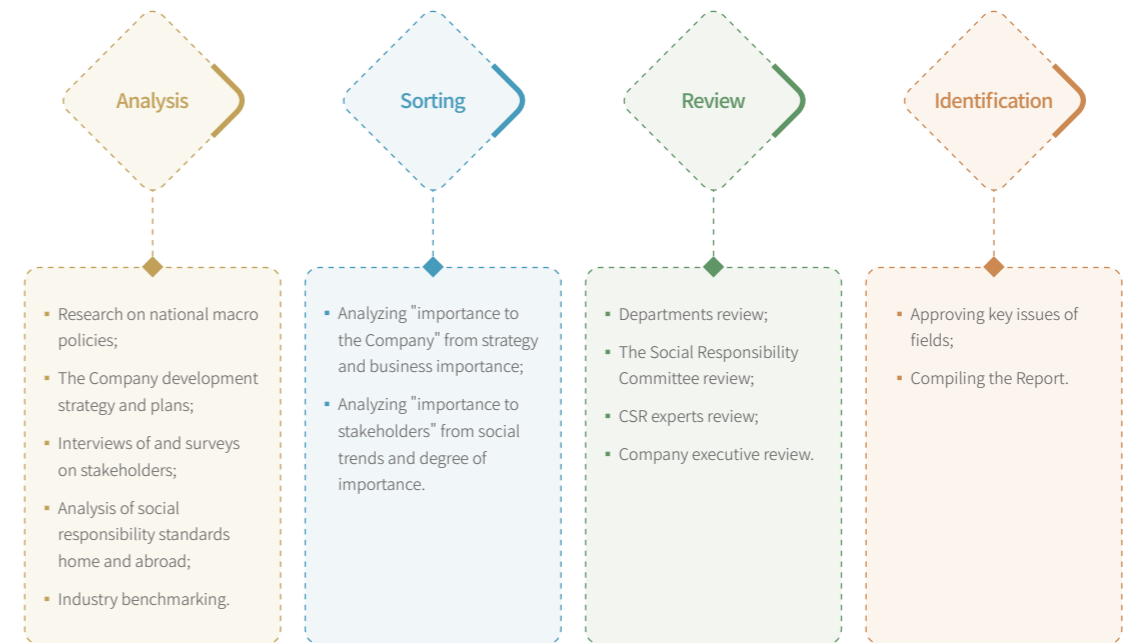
Analysis

- Research on national macro policies;
- The Company development strategy and plans;
- Interviews of and surveys on stakeholders;
- Analysis of social responsibility standards home and abroad;
- Industry benchmarking.

Sorting

- Analyzing "importance to the Company" from strategy and business importance;
- Analyzing "importance to stakeholders" from social trends and degree of importance.

Review

- Departments review;
- The Social Responsibility Committee review;
- CSR experts review;
- Company executive review.

Identification

- Approving key issues of fields;
- Compiling the Report.